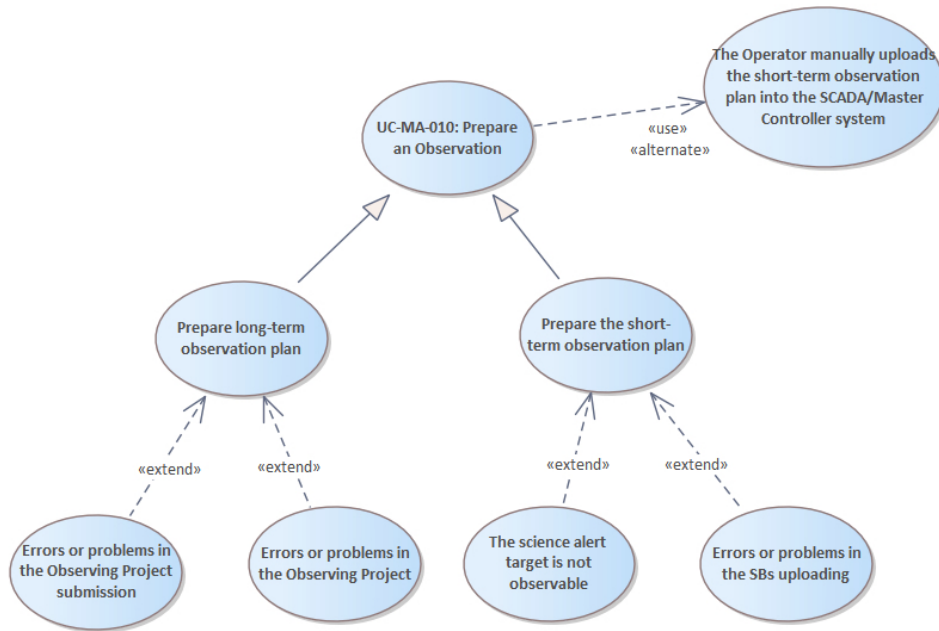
UC-MA-010: Prepare an Observation

«use»
«alternate»

The Operator manually uploads the short-term observation plan into the SCADA/Master Controller system

Prepare long-term observation plan

Prepare the short-term observation plan

«extend»

«extend»

«extend»

«extend»

Errors or problems in the Observing Project submission

Errors or problems in the Observing Project

The science alert target is not observable

Errors or problems in the SBs uploading